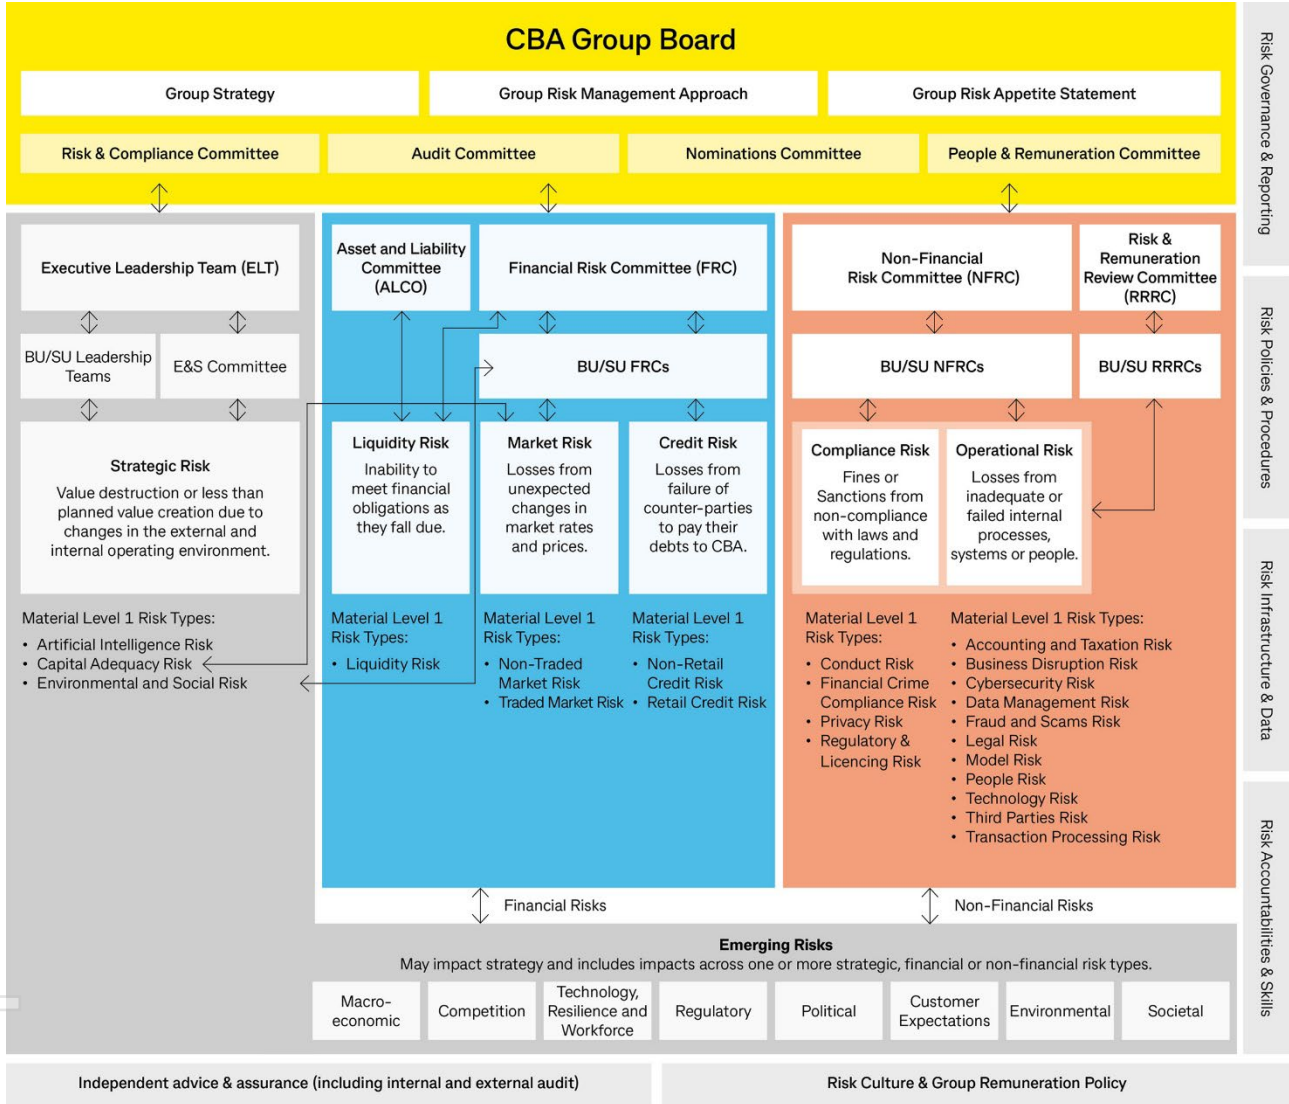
CBA Group Board

Group Strategy

Group Risk Management Approach

Group Risk Appetite Statement

Risk & Compliance Committee

Audit Committee

Nominations Committee

People & Remuneration Committee

Risk Governance & Reporting

Executive Leadership Team (ELT)

BU/SU Leadership Teams

E&S Committee

Strategic Risk

Value destruction or less than planned value creation due to changes in the external and internal operating environment.

Material Level 1 Risk Types:

- Artificial Intelligence Risk
- Capital Adequacy Risk
- Environmental and Social Risk

Asset and Liability Committee (ALCO)

Financial Risk Committee (FRC)

BU/SU FRCs

Liquidity Risk

Inability to meet financial obligations as they fall due.

Market Risk

Losses from unexpected changes in market rates and prices.

Credit Risk

Losses from failure of counter-parties to pay their debts to CBA.

Material Level 1 Risk Types:

- Liquidity Risk

Material Level 1 Risk Types:

- Non-Traded Market Risk
- Traded Market Risk

Material Level 1 Risk Types:

- Non-Retail Credit Risk
- Retail Credit Risk

Non-Financial Risk Committee (NFRC)

Risk & Remuneration Review Committee (RRRC)

BU/SU NFRCs

BU/SU RRRCs

Compliance Risk

Fines or Sanctions from non-compliance with laws and regulations.

Operational Risk

Losses from inadequate or failed internal processes, systems or people.

Material Level 1 Risk Types:

- Conduct Risk
- Financial Crime Compliance Risk
- Privacy Risk
- Regulatory & Licencing Risk

Material Level 1 Risk Types:

- Accounting and Taxation Risk
- Business Disruption Risk
- Cybersecurity Risk
- Data Management Risk
- Fraud and Scams Risk
- Legal Risk
- Model Risk
- People Risk
- Technology Risk
- Third Parties Risk
- Transaction Processing Risk

Risk Policies & Procedures

Risk Infrastructure & Data

Financial Risks

Non-Financial Risks

Emerging Risks

May impact strategy and includes impacts across one or more strategic, financial or non-financial risk types.

Macro-economic

Competition

Technology, Resilience and Workforce

Regulatory

Political

Customer Expectations

Environmental

Societal

Risk Accountabilities & Skills

Independent advice & assurance (including internal and external audit)

Risk Culture & Group Remuneration Policy